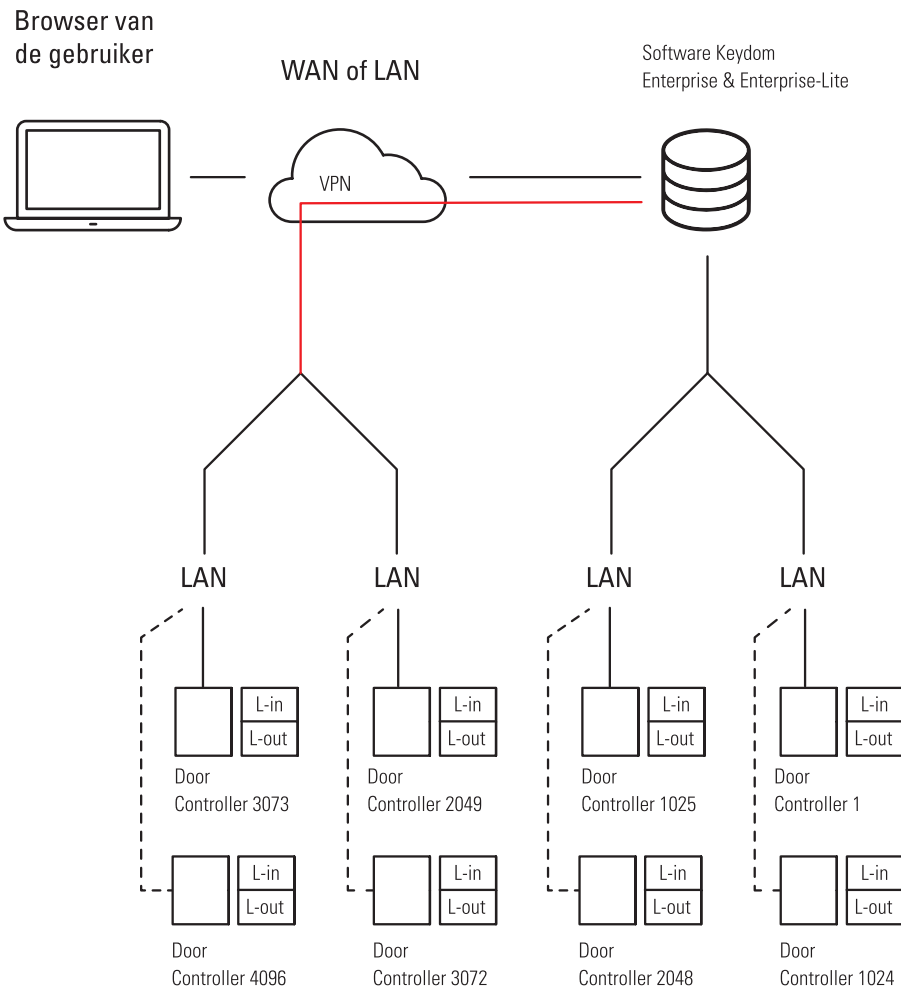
Browser van de gebruiker

WAN of LAN

Software Keydom Enterprise & Enterprise-Lite

VPN

LAN

LAN

LAN

LAN

L-in
L-out
Door Controller 3073

L-in
L-out
Door Controller 2049

L-in
L-out
Door Controller 1025

L-in
L-out
Door Controller 1

L-in
L-out
Door Controller 4096

L-in
L-out
Door Controller 3072

L-in
L-out
Door Controller 2048

L-in
L-out
Door Controller 1024